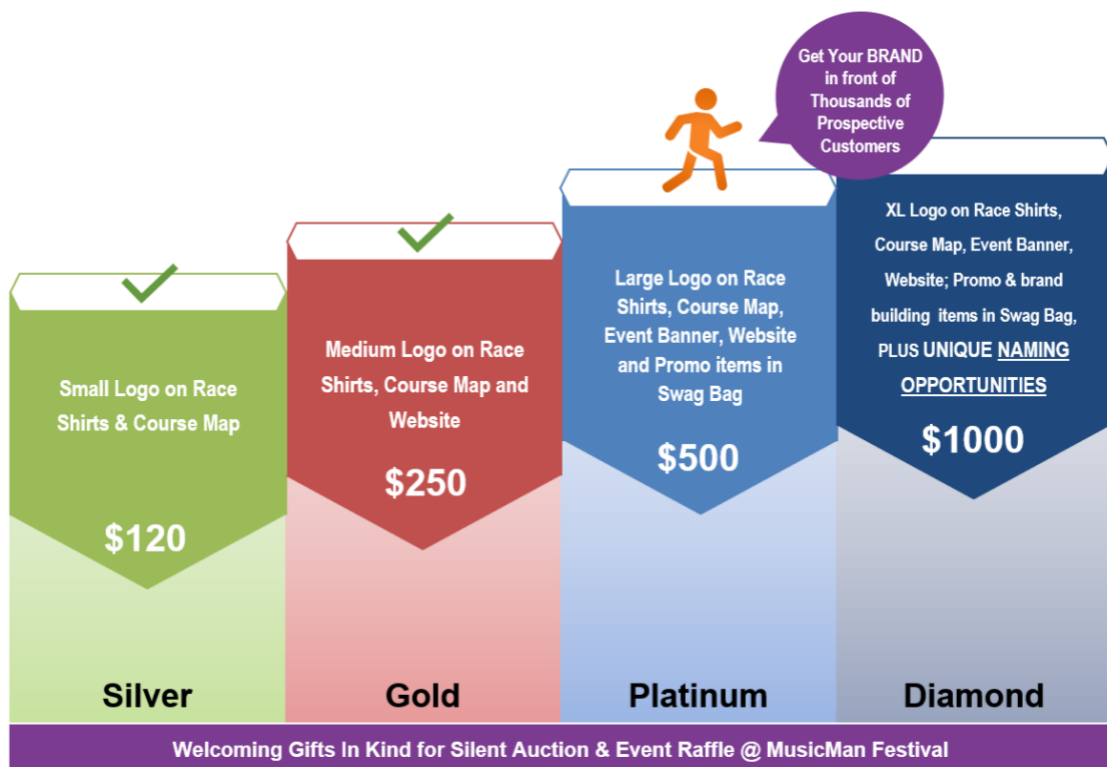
Get Your BRAND in front of Thousands of Prospective Customers

Small Logo on Race Shirts & Course Map

$120

Silver

Medium Logo on Race Shirts, Course Map and Website

$250

Gold

Large Logo on Race Shirts, Course Map, Event Banner, Website and Promo items in Swag Bag

$500

Platinum

XL Logo on Race Shirts, Course Map, Event Banner, Website; Promo & brand building items in Swag Bag, PLUS UNIQUE NAMING OPPORTUNITIES

$1000

Diamond

Welcoming Gifts In Kind for Silent Auction & Event Raffle @ MusicMan Festival